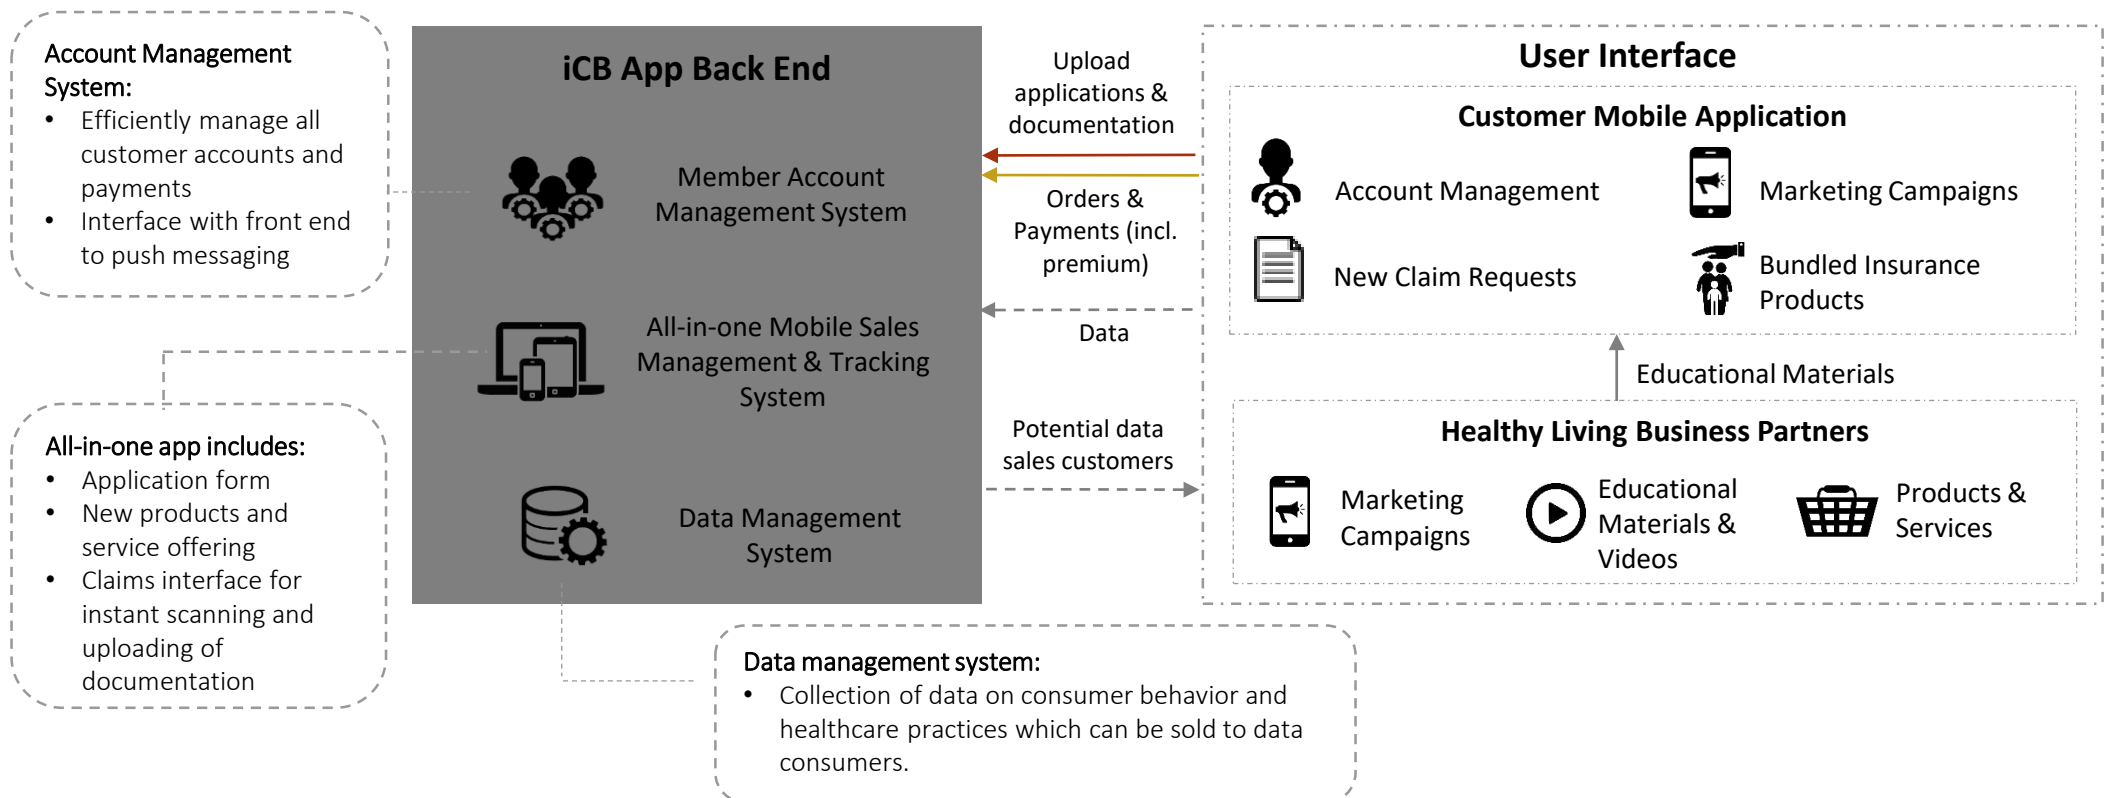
Account Management System:
• Efficiently manage all customer accounts and payments
• Interface with front end to push messaging

iCB App Back End

Member Account Management System

All-in-one Mobile Sales Management & Tracking System

Data Management System

Upload applications & documentation

Orders & Payments (incl. premium)

Data

Potential data sales customers

User Interface

Customer Mobile Application

Account Management

Marketing Campaigns

New Claim Requests

Bundled Insurance Products

Educational Materials

Healthy Living Business Partners

Marketing Campaigns

Educational Materials & Videos

Products & Services

All-in-one app includes:
• Application form
• New products and service offering
• Claims interface for instant scanning and uploading of documentation

Data management system:
• Collection of data on consumer behavior and healthcare practices which can be sold to data consumers.